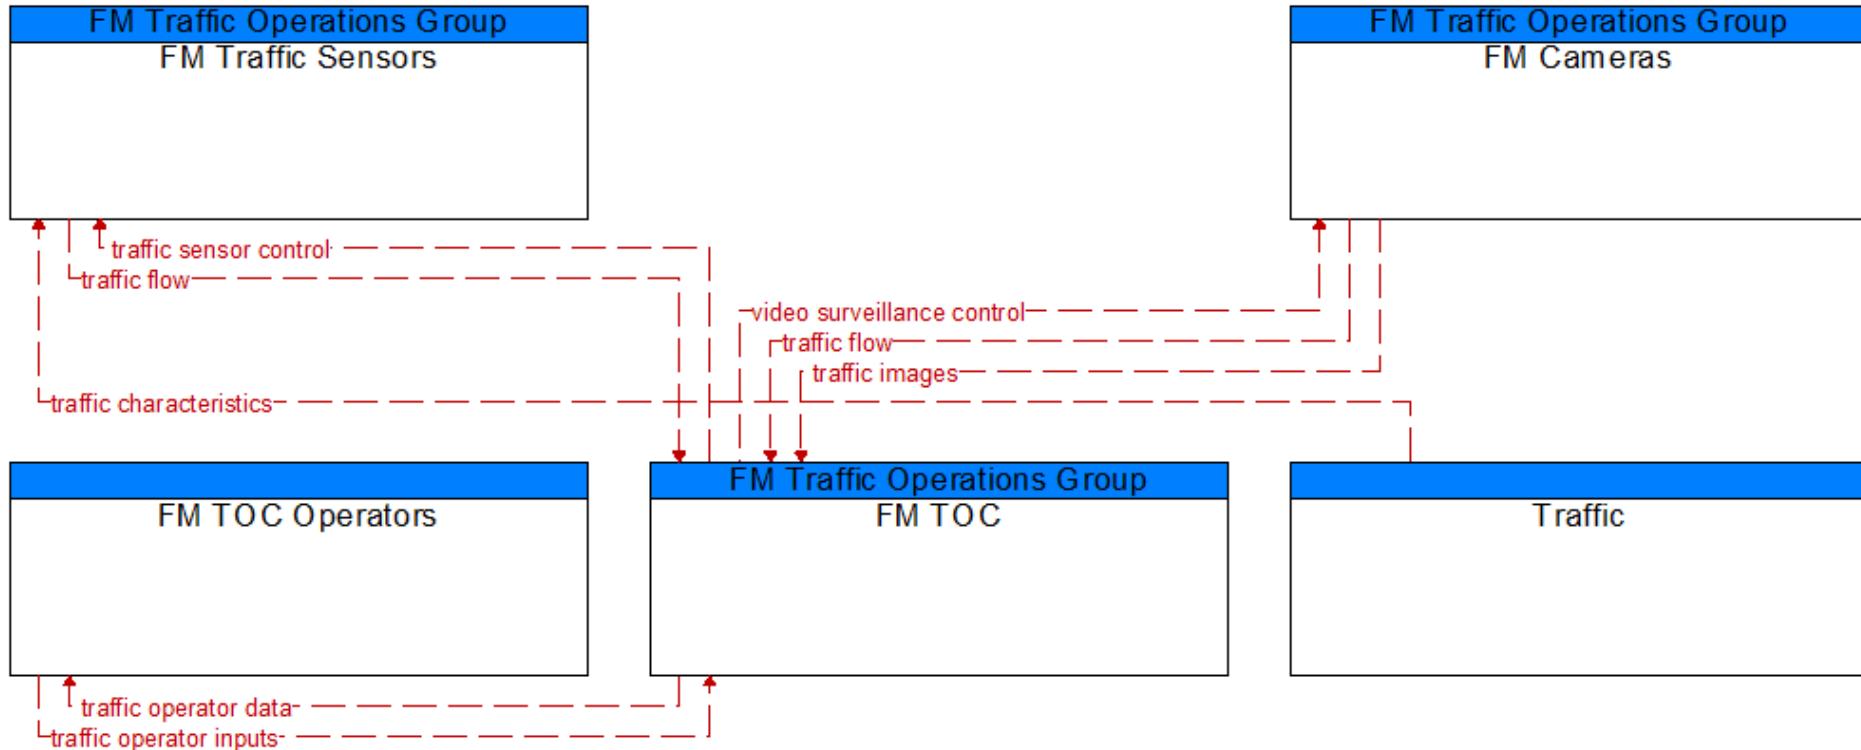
FM Traffic Operations Group
FM Traffic Sensors

FM Traffic Operations Group
FM Cameras

traffic sensor control
traffic flow
video surveillance control
traffic flow
traffic images
traffic characteristics

FM TOC Operators

FM Traffic Operations Group
FM TOC

Traffic

traffic operator data
traffic operator inputs